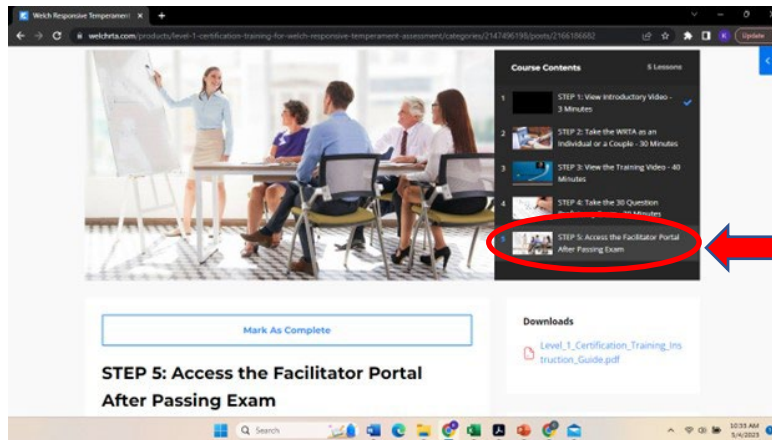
Welch Responsive Temperament ×

welchrta.com/products/level-1-certification-training-for-welch-responsive-temperament-assessment/categories/2147496198/posts/2166186682

Update

Course Contents 5 Lessons

1 STEP 1: View Introductory Video - 3 Minutes

2 STEP 2: Take the WRTA as an Individual or a Couple - 30 Minutes

3 STEP 3: View the Training Video - 40 Minutes

4 STEP 4: Take the 30 Question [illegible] Minutes

5 STEP 5: Access the Facilitator Portal After Passing Exam

Mark As Complete

STEP 5: Access the Facilitator Portal After Passing Exam

Downloads

Level_1_Certification_Training_Instruction_Guide.pdf

Search

10:35 AM
5/4/2023